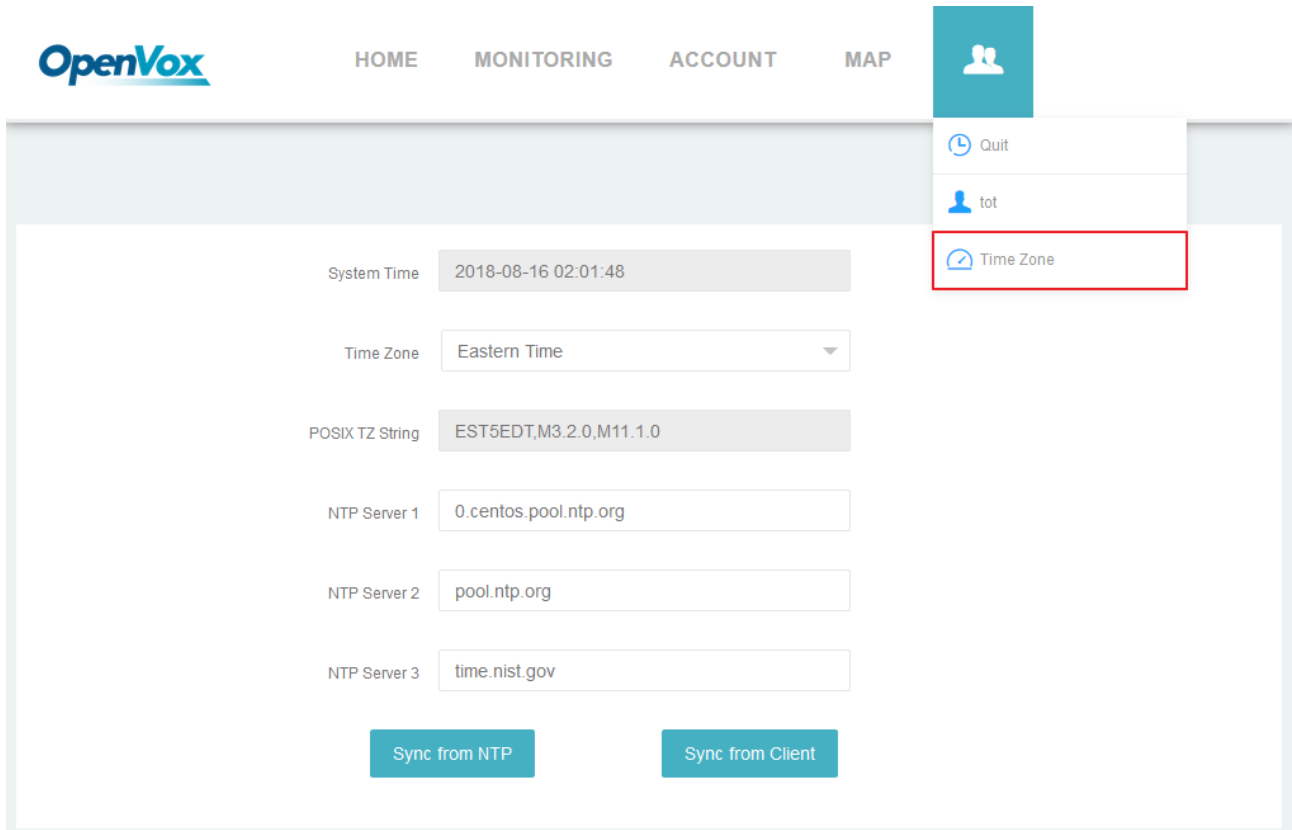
OpenVox

HOME MONITORING ACCOUNT MAP

Quit
tot
Time Zone

System Time 2018-08-16 02:01:48

Time Zone Eastern Time

POSIX TZ String EST5EDT,M3.2.0,M11.1.0

NTP Server 1 0.centos.pool.ntp.org

NTP Server 2 pool.ntp.org

NTP Server 3 time.nist.gov

Sync from NTP Sync from Client